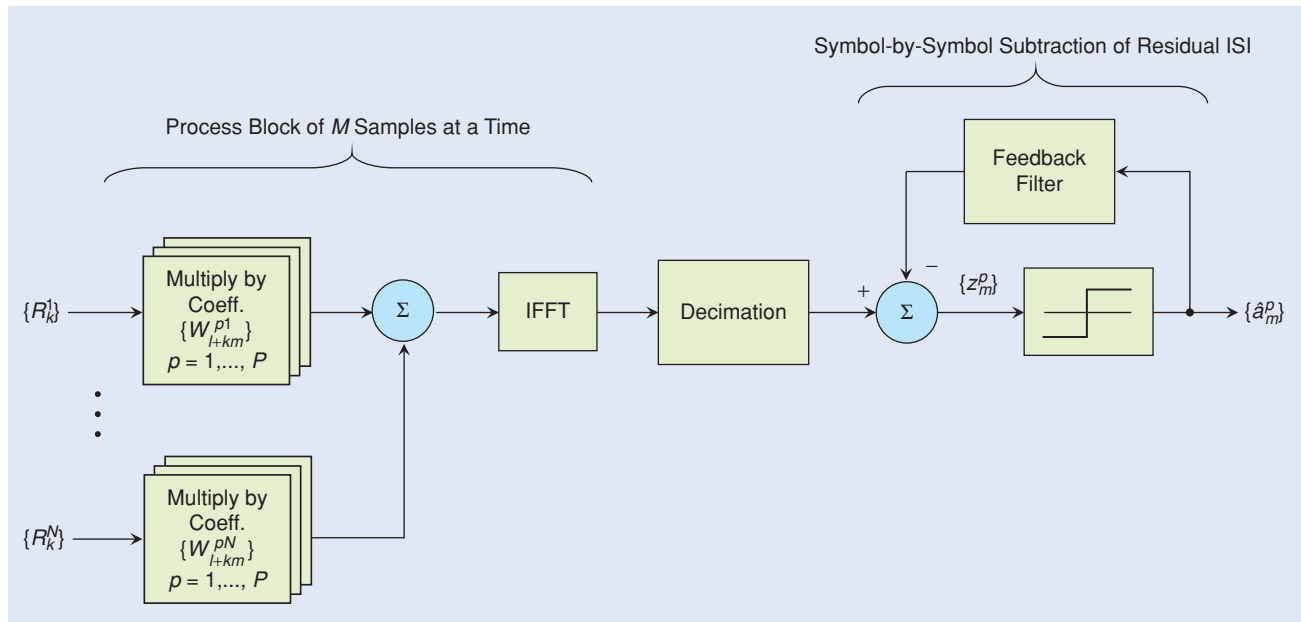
Symbol-by-Symbol Subtraction of Residual ISI

Process Block of $M$ Samples at a Time

Feedback Filter

$\{R_k^1\}$

Multiply by Coeff. $\{W_{l+km}^{p1}\}$ $p = 1,..., P$

$\Sigma$

IFFT

Decimation

+

−

$\Sigma$

$\{z_m^p\}$

$\{\hat{a}_m^p\}$

$\{R_k^N\}$

Multiply by Coeff. $\{W_{l+km}^{pN}\}$ $p = 1,..., P$